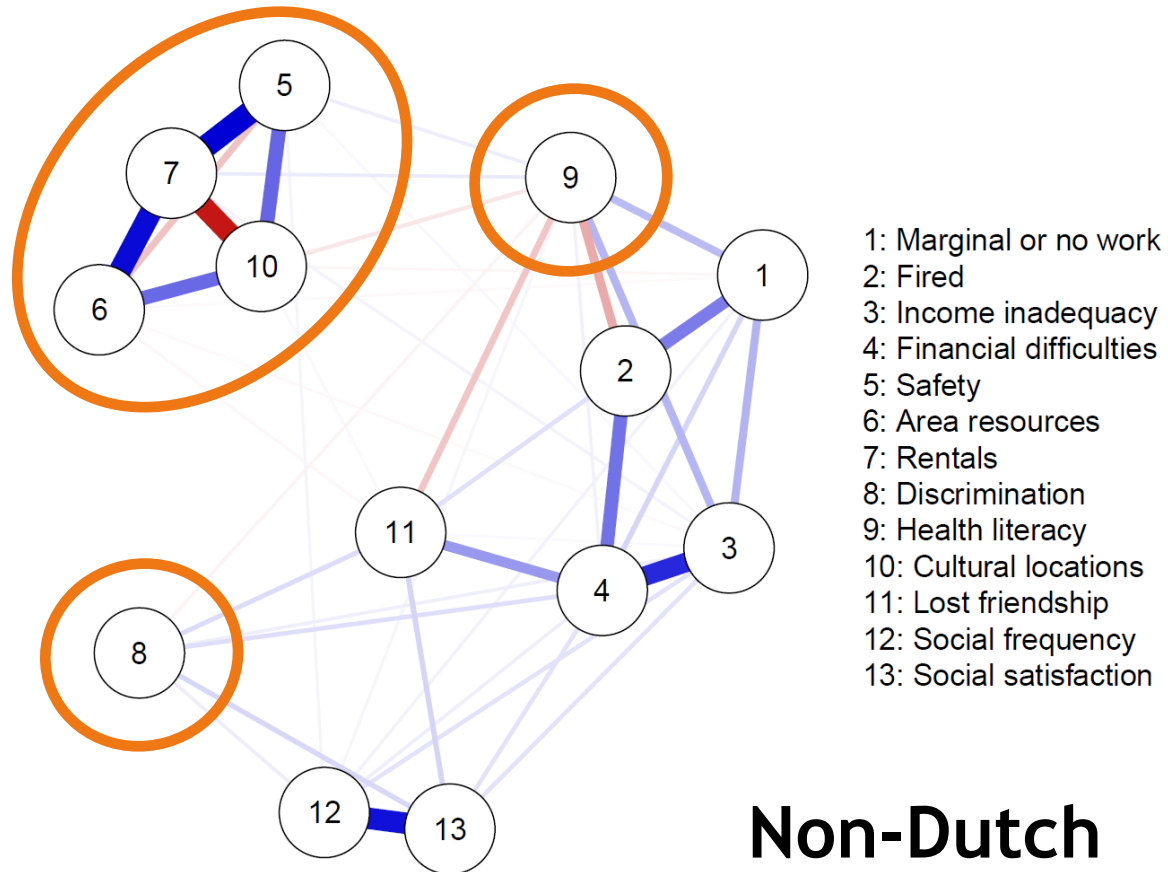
5
7
10
6
9
1
2
11
4
3
8
12
13

1: Marginal or no work
2: Fired
3: Income inadequacy
4: Financial difficulties
5: Safety
6: Area resources
7: Rentals
8: Discrimination
9: Health literacy
10: Cultural locations
11: Lost friendship
12: Social frequency
13: Social satisfaction

Non-Dutch